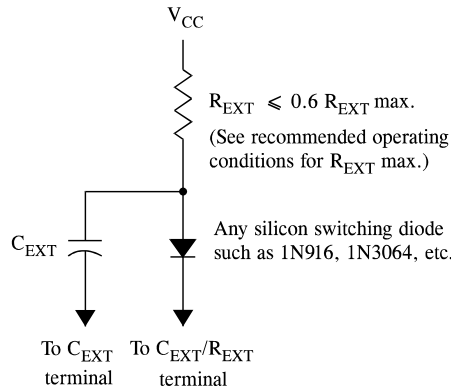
$V_{CC}$

$R_{EXT} \leqslant 0.6$ $R_{EXT}$ max.

(See recommended operating conditions for $R_{EXT}$ max.)

$C_{EXT}$

Any silicon switching diode such as 1N916, 1N3064, etc.

To $C_{EXT}$ terminal

To $C_{EXT}/R_{EXT}$ terminal